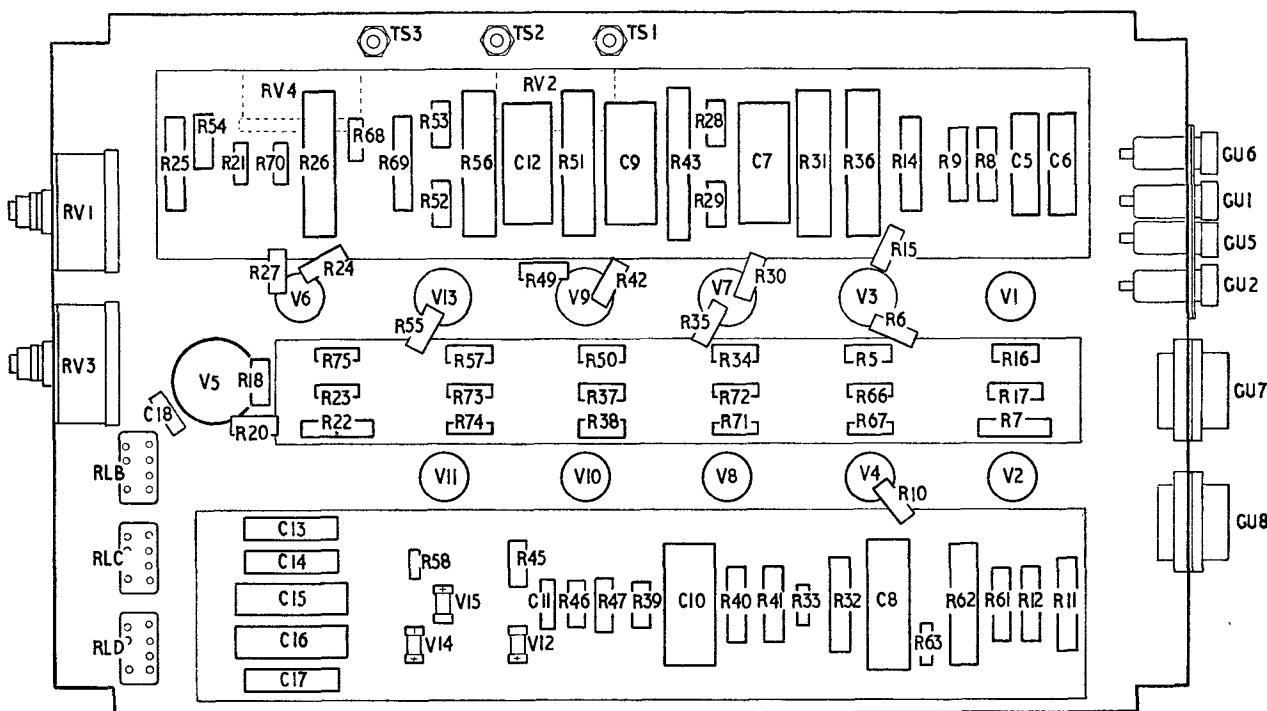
TS3 TS2 TS1

RV4 RV2

R54 R25 R21 R70 R26 R68 R53 R69 R52 R56 C12 R51 C9 R43 R28 R29 C7 R31 R36 R14 R9 R8 C5 C6

GU6 GU1 GU5 GU2

RV1

R27 R24 R49 R42 R30 R15

V6 V13 V9 V7 V3 V1

R55 R35 R6

RV3

V5 R18 C18 R20

R75 R57 R50 R34 R5 R16

R23 R73 R37 R72 R66 R17

R22 R74 R38 R71 R67 R7

GU7

RLB

V11 V10 V8 V4 V2

R10

GU8

RLC

C13 C14 C15 C16 C17

R58 V15 V14 R45 C11 R46 R47 R39 V12 C10 R40 R41 R33 R32 C8 R63 R62 R61 R12 R11

RLD